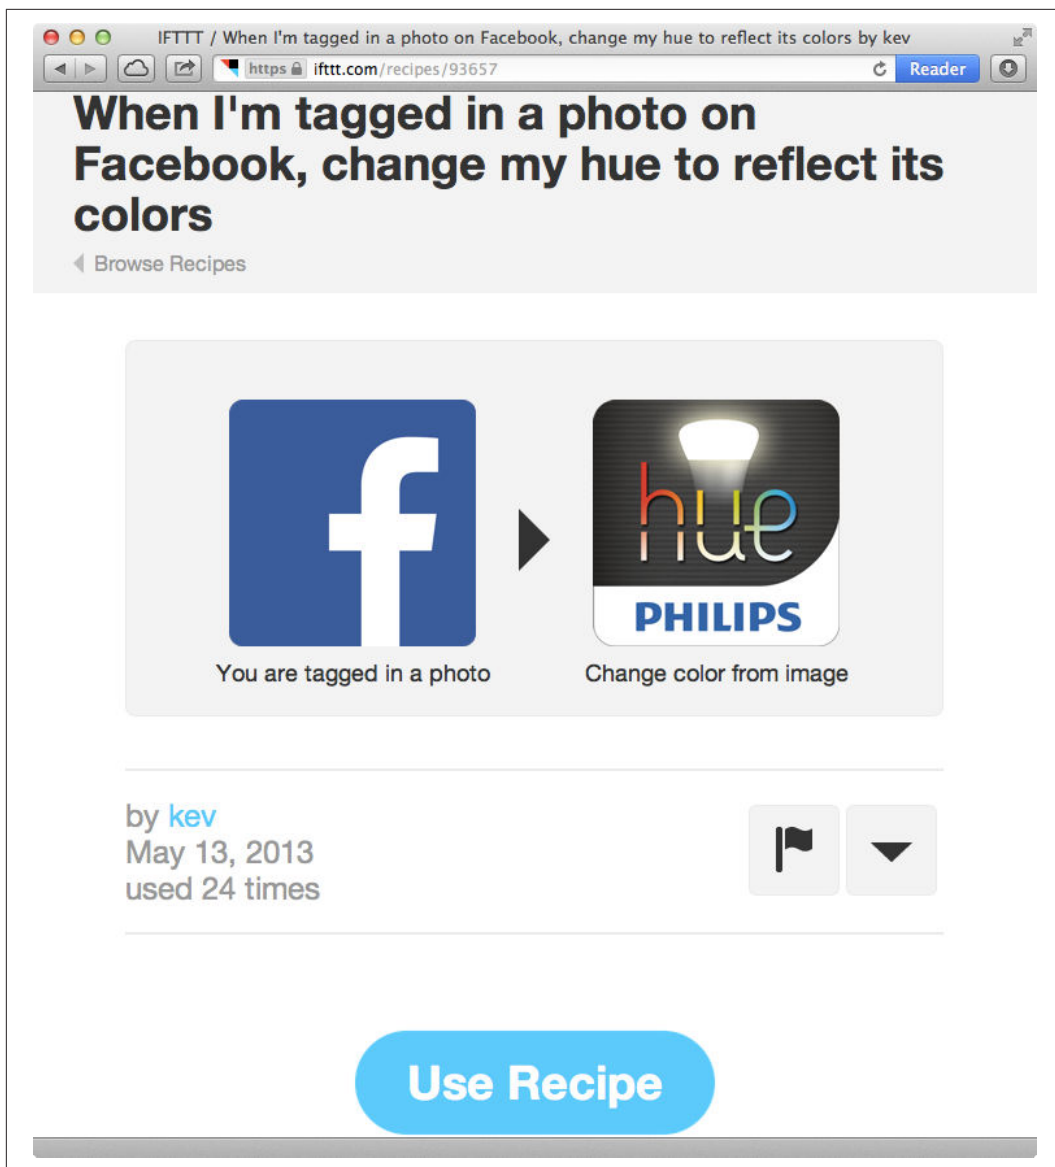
IFTTT / When I'm tagged in a photo on Facebook, change my hue to reflect its colors by kev

https ifttt.com/recipes/93657

Reader

When I'm tagged in a photo on Facebook, change my hue to reflect its colors

Browse Recipes

f

hue

PHILIPS

You are tagged in a photo

Change color from image

by kev
May 13, 2013
used 24 times

Use Recipe